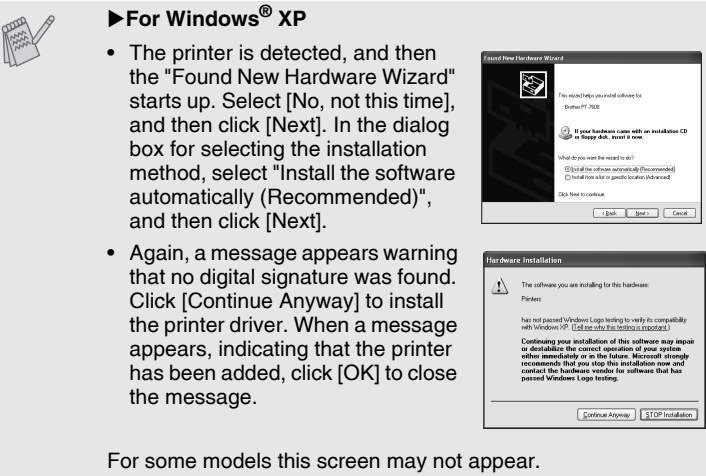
►For Windows® XP

• The printer is detected, and then the "Found New Hardware Wizard" starts up. Select [No, not this time], and then click [Next]. In the dialog box for selecting the installation method, select "Install the software automatically (Recommended)", and then click [Next].

Found New Hardware Wizard

This wizard helps you install software for:

Brother PT-7600

If your hardware came with an installation CD or floppy disk, insert it now.

What do you want the wizard to do?

Install the software automatically (Recommended)

Install from a list or specific location (Advanced)

Click Next to continue.

< Back | Next > | Cancel

• Again, a message appears warning that no digital signature was found. Click [Continue Anyway] to install the printer driver. When a message appears, indicating that the printer has been added, click [OK] to close the message.

Hardware Installation

The software you are installing for this hardware:

Printers

has not passed Windows Logo testing to verify its compatibility with Windows XP. (Tell me why this testing is important.)

Continuing your installation of this software may impair or destabilize the correct operation of your system either immediately or in the future. Microsoft strongly recommends that you stop this installation now and contact the hardware vendor for software that has passed Windows Logo testing.

Continue Anyway | STOP Installation

For some models this screen may not appear.